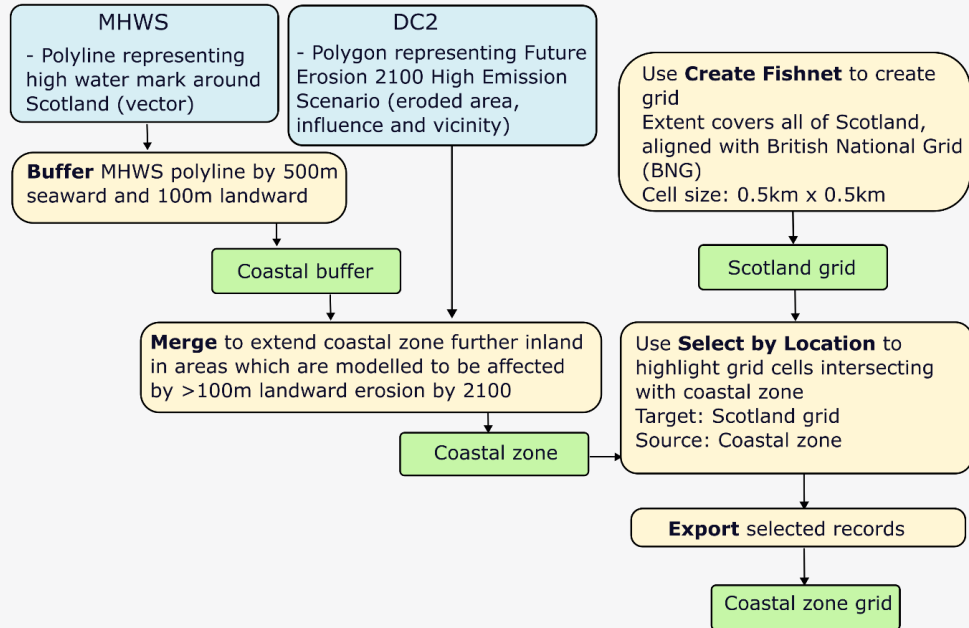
MHWS

- Polyline representing high water mark around Scotland (vector)

DC2

- Polygon representing Future Erosion 2100 High Emission Scenario (eroded area, influence and vicinity)

Use **Create Fishnet** to create grid
Extent covers all of Scotland, aligned with British National Grid (BNG)
Cell size: 0.5km x 0.5km

**Buffer** MHWS polyline by 500m seaward and 100m landward

Coastal buffer

Scotland grid

**Merge** to extend coastal zone further inland in areas which are modelled to be affected by >100m landward erosion by 2100

Use **Select by Location** to highlight grid cells intersecting with coastal zone
Target: Scotland grid
Source: Coastal zone

Coastal zone

**Export** selected records

Coastal zone grid